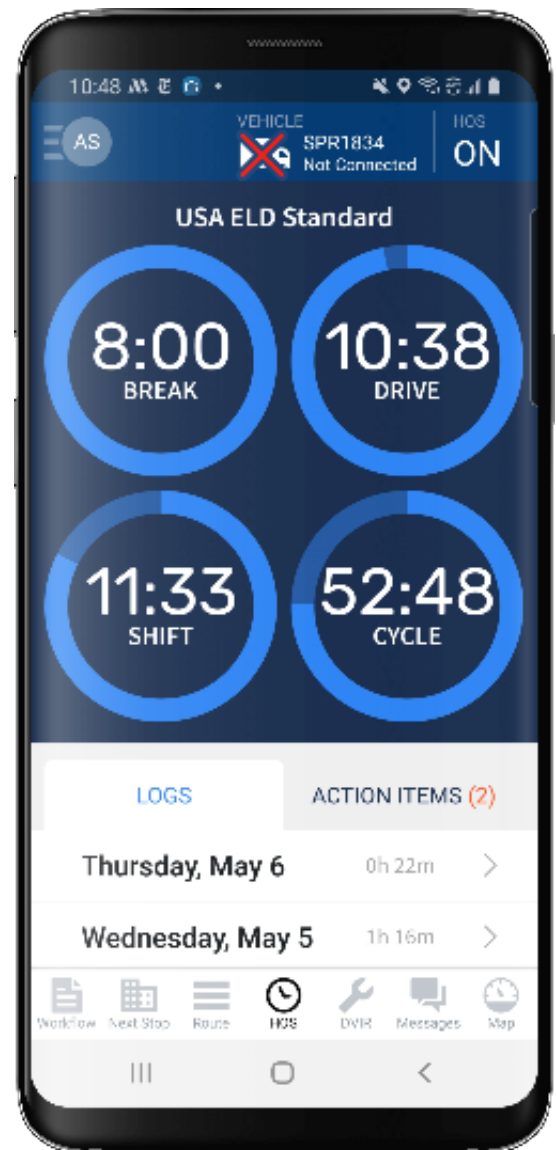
10:48

AS

VEHICLE
SPR1834
Not Connected

HOS
ON

USA ELD Standard

8:00
BREAK

10:38
DRIVE

11:33
SHIFT

52:48
CYCLE

LOGS

ACTION ITEMS (2)

Thursday, May 6
0h 22m

Wednesday, May 5
1h 16m

Workflow
Next Stop
Route
HOS
DVIR
Messages
Map